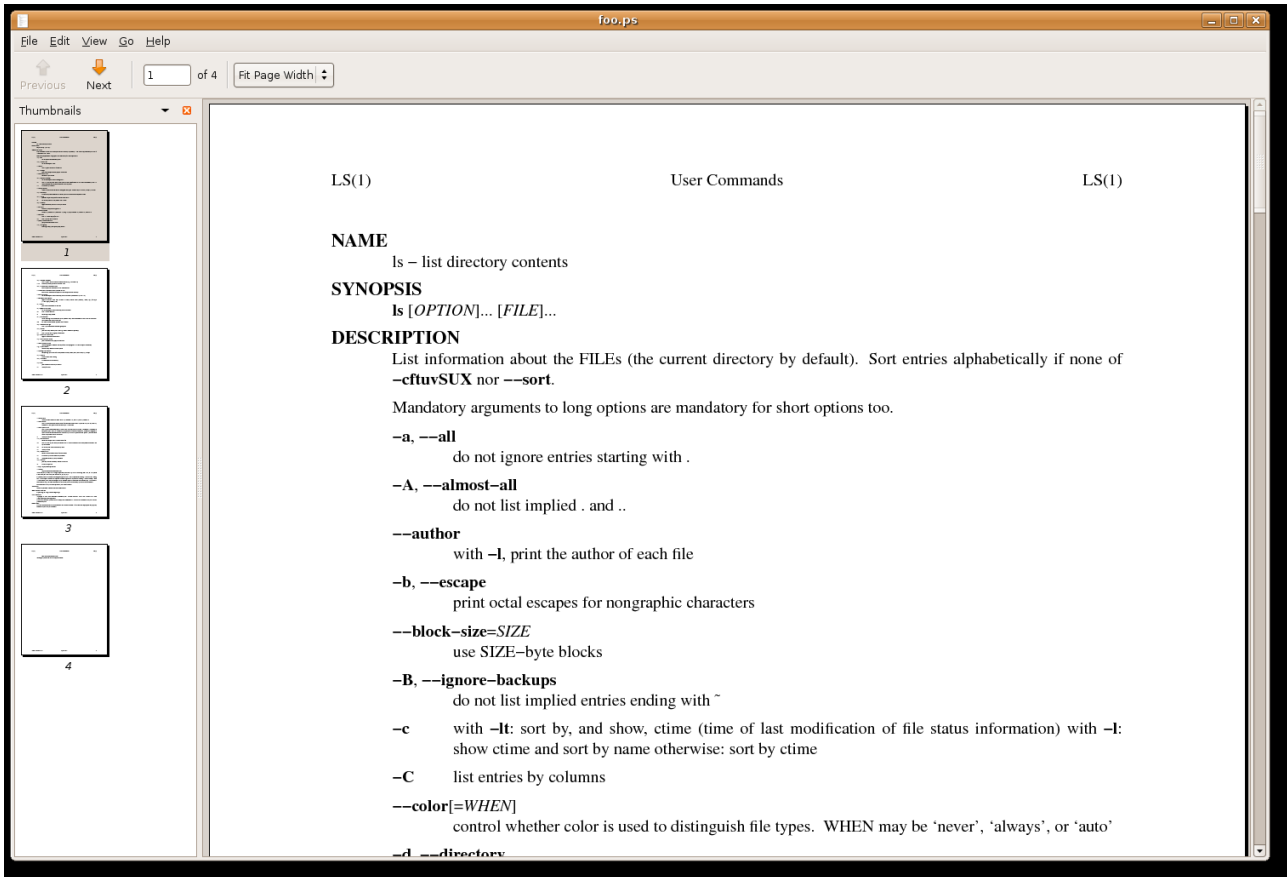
foo.ps

File Edit View Go Help

Previous Next 1 of 4 Fit Page Width

Thumbnails

1

2

3

4

LS(1) User Commands LS(1)

**NAME**
ls − list directory contents

**SYNOPSIS**
**ls** [*OPTION*]... [*FILE*]...

**DESCRIPTION**
List information about the FILEs (the current directory by default). Sort entries alphabetically if none of **−cftuvSUX** nor **−−sort**.

Mandatory arguments to long options are mandatory for short options too.

**−a**, **−−all**
do not ignore entries starting with .

**−A**, **−−almost−all**
do not list implied . and ..

**−−author**
with **−l**, print the author of each file

**−b**, **−−escape**
print octal escapes for nongraphic characters

**−−block−size**=*SIZE*
use SIZE−byte blocks

**−B**, **−−ignore−backups**
do not list implied entries ending with ~

**−c** with **−lt**: sort by, and show, ctime (time of last modification of file status information) with **−l**: show ctime and sort by name otherwise: sort by ctime

**−C** list entries by columns

**−−color**[=*WHEN*]
control whether color is used to distinguish file types. WHEN may be ‘never’, ‘always’, or ‘auto’

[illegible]